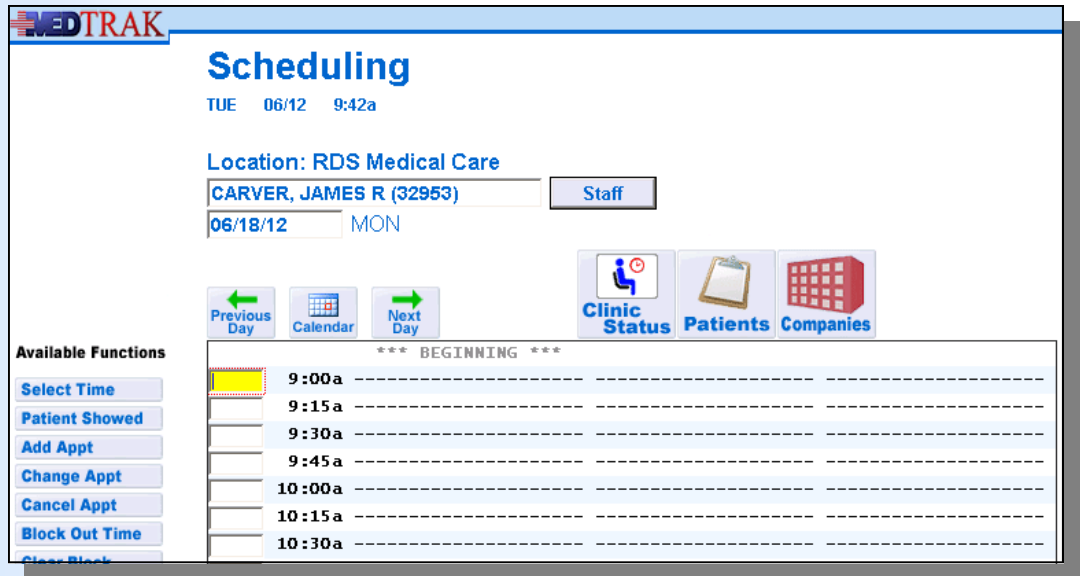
MEDTRAK

Scheduling

TUE 06/12 9:42a

Location: RDS Medical Care

CARVER, JAMES R (32953)

Staff

06/18/12 MON

Previous Day

Calendar

Next Day

Clinic Status

Patients

Companies

Available Functions

Select Time

Patient Showed

Add Appt

Change Appt

Cancel Appt

Block Out Time

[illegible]

*** BEGINNING ***

9:00a -------------------- -------------------- --------------------

9:15a -------------------- -------------------- --------------------

9:30a -------------------- -------------------- --------------------

9:45a -------------------- -------------------- --------------------

10:00a -------------------- -------------------- --------------------

10:15a -------------------- -------------------- --------------------

10:30a -------------------- -------------------- --------------------